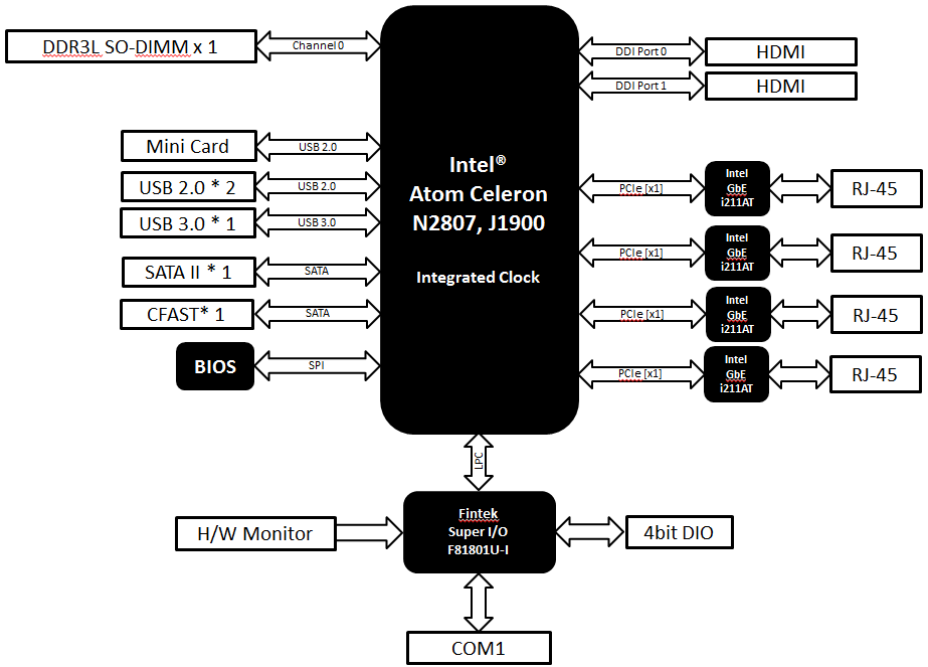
DDR3L SO-DIMM x 1

Channel 0

Intel®
Atom Celeron
N2807, J1900

Integrated Clock

DDI Port 0

HDMI

DDI Port 1

HDMI

Mini Card

USB 2.0

USB 2.0 * 2

USB 2.0

USB 3.0 * 1

USB 3.0

SATA II * 1

SATA

CFAST* 1

SATA

BIOS

SPI

PCIe [x1]

Intel GbE i211AT

RJ-45

PCIe [x1]

Intel GbE i211AT

RJ-45

PCIe [x1]

Intel GbE i211AT

RJ-45

PCIe [x1]

Intel GbE i211AT

RJ-45

LPC

H/W Monitor

Fintek
Super I/O
F81801U-I

4bit DIO

COM1